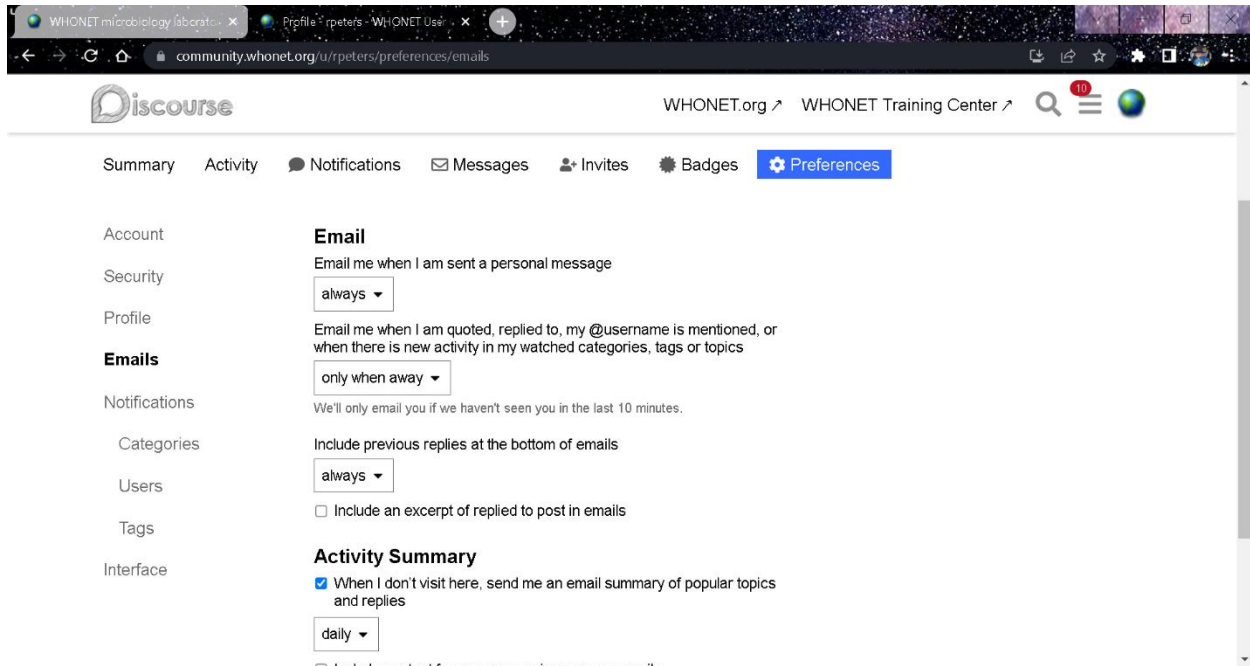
WHONET microbiology laborato ×
Profile - rpeters - WHONET User ×
community.whonet.org/u/rpeters/preferences/emails

Discourse
WHONET.org ↗ WHONET Training Center ↗
10

Summary Activity Notifications Messages Invites Badges Preferences

Account
Security
Profile
Emails
Notifications
Categories
Users
Tags
Interface

Email
Email me when I am sent a personal message
always
Email me when I am quoted, replied to, my @username is mentioned, or when there is new activity in my watched categories, tags or topics
only when away
We'll only email you if we haven't seen you in the last 10 minutes.
Include previous replies at the bottom of emails
always
Include an excerpt of replied to post in emails

Activity Summary
When I don't visit here, send me an email summary of popular topics and replies
daily
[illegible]